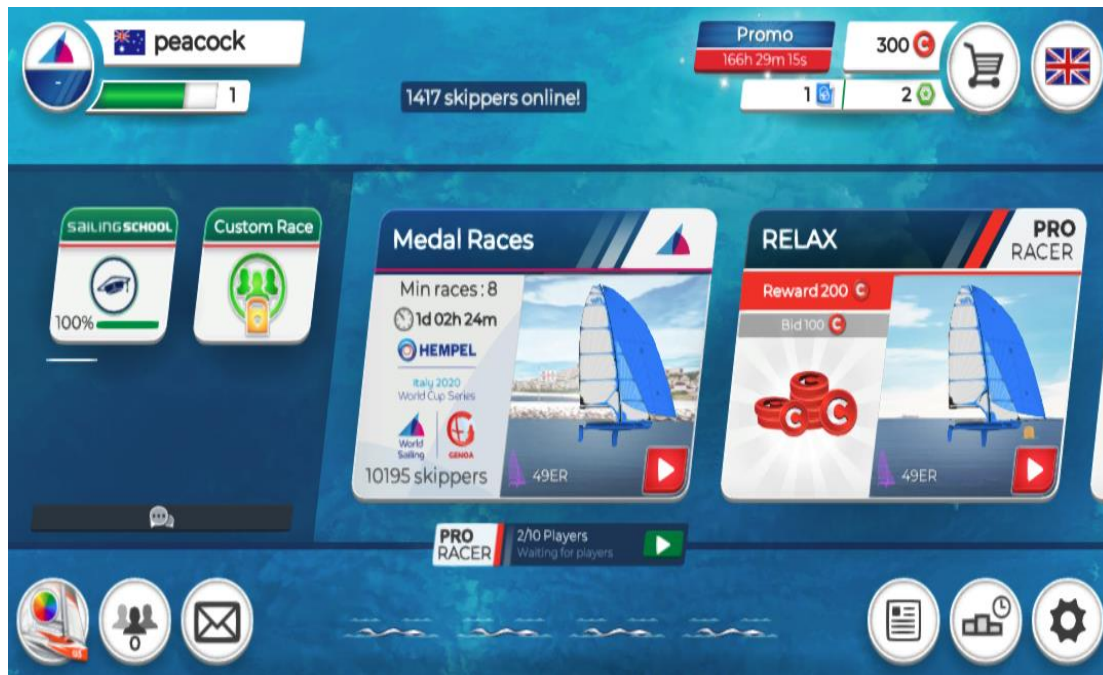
peacock
-
1
1417 skippers online!
Promo
166h 29m 15s
300
1
2
SAILING SCHOOL
100%
Custom Race
Medal Races
Min races : 8
1d 02h 24m
HEMPEL
Italy 2020
World Cup Series
World Sailing
GENOA
10195 skippers
49ER
RELAX
PRO
RACER
Reward 200
Bid 100
49ER
PRO
RACER
2/10 Players
Waiting for players
0